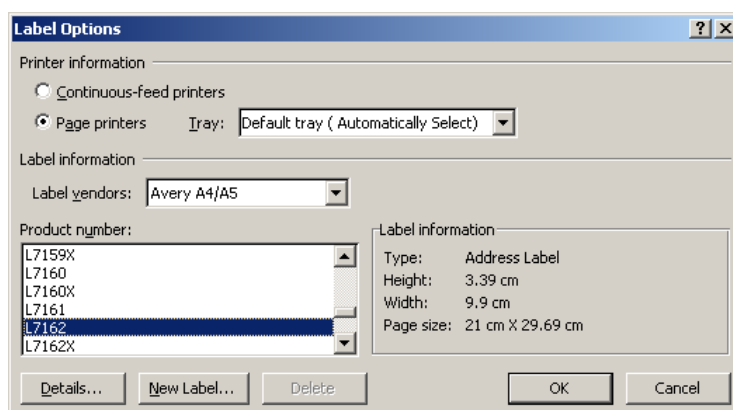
Label Options

?

X

Printer information

Continuous-feed printers

Page printers

Tray:

Default tray ( Automatically Select)

Label information

Label vendors:

Avery A4/A5

Product number:

L7159X
L7160
L7160X
L7161
L7162
L7162X

Label information

| | |
|---|---|
| Type: | Address Label |
| Height: | 3.39 cm |
| Width: | 9.9 cm |
| Page size: | 21 cm X 29.69 cm |

Details...

New Label...

Delete

OK

Cancel